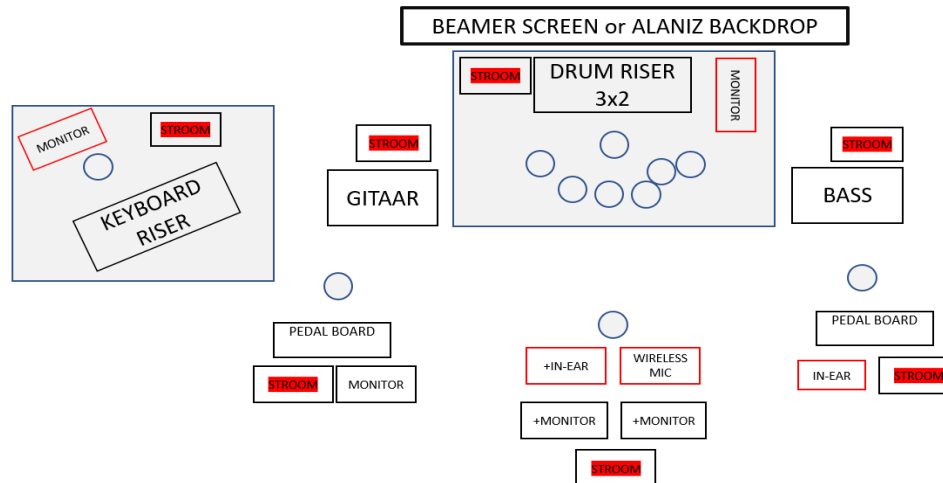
BEAMER SCREEN or ALANIZ BACKDROP

STROOM

DRUM RISER 3x2

MONITOR

MONITOR

STROOM

KEYBOARD RISER

STROOM

GITAAR

STROOM

BASS

PEDAL BOARD

STROOM

MONITOR

+IN-EAR

WIRELESS MIC

+MONITOR

+MONITOR

STROOM

PEDAL BOARD

IN-EAR

STROOM